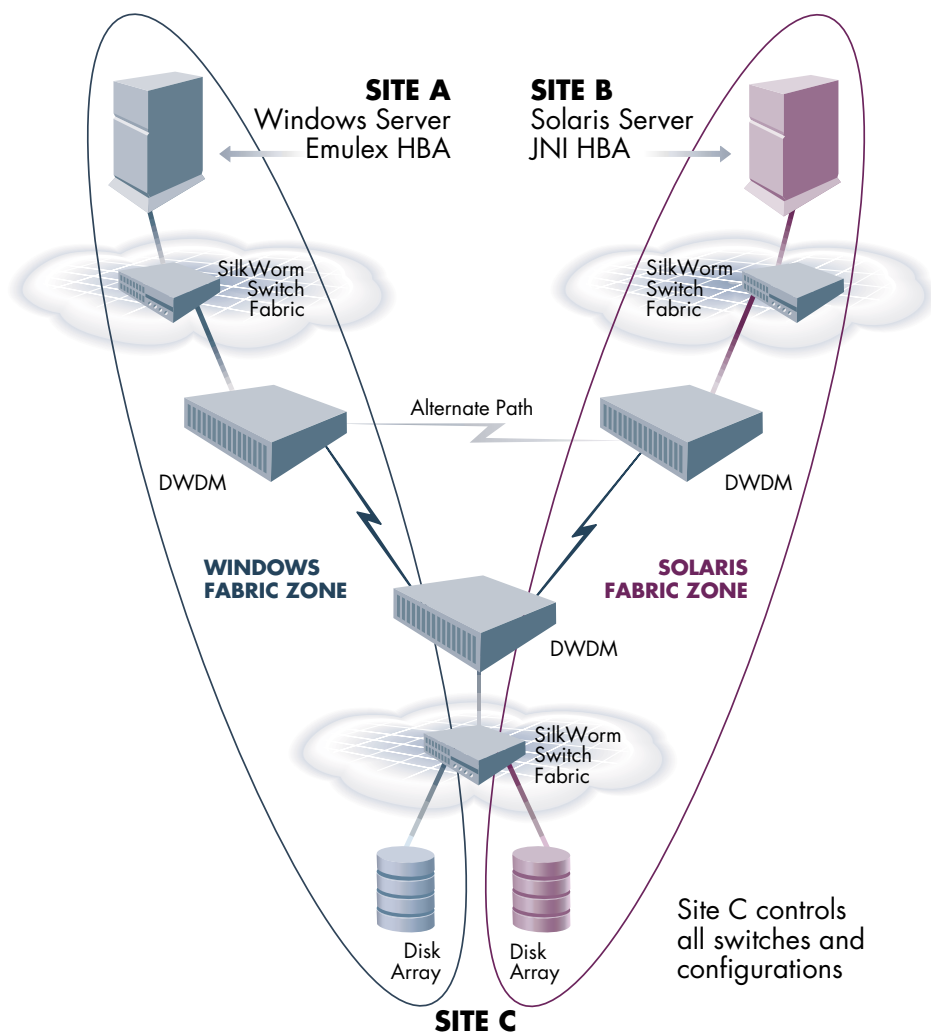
SITE A
Windows Server
Emulex HBA

SITE B
Solaris Server
JNI HBA

SilkWorm Switch Fabric

SilkWorm Switch Fabric

Alternate Path

DWDM

DWDM

WINDOWS FABRIC ZONE

SOLARIS FABRIC ZONE

DWDM

SilkWorm Switch Fabric

Disk Array

Disk Array

Site C controls all switches and configurations

SITE C